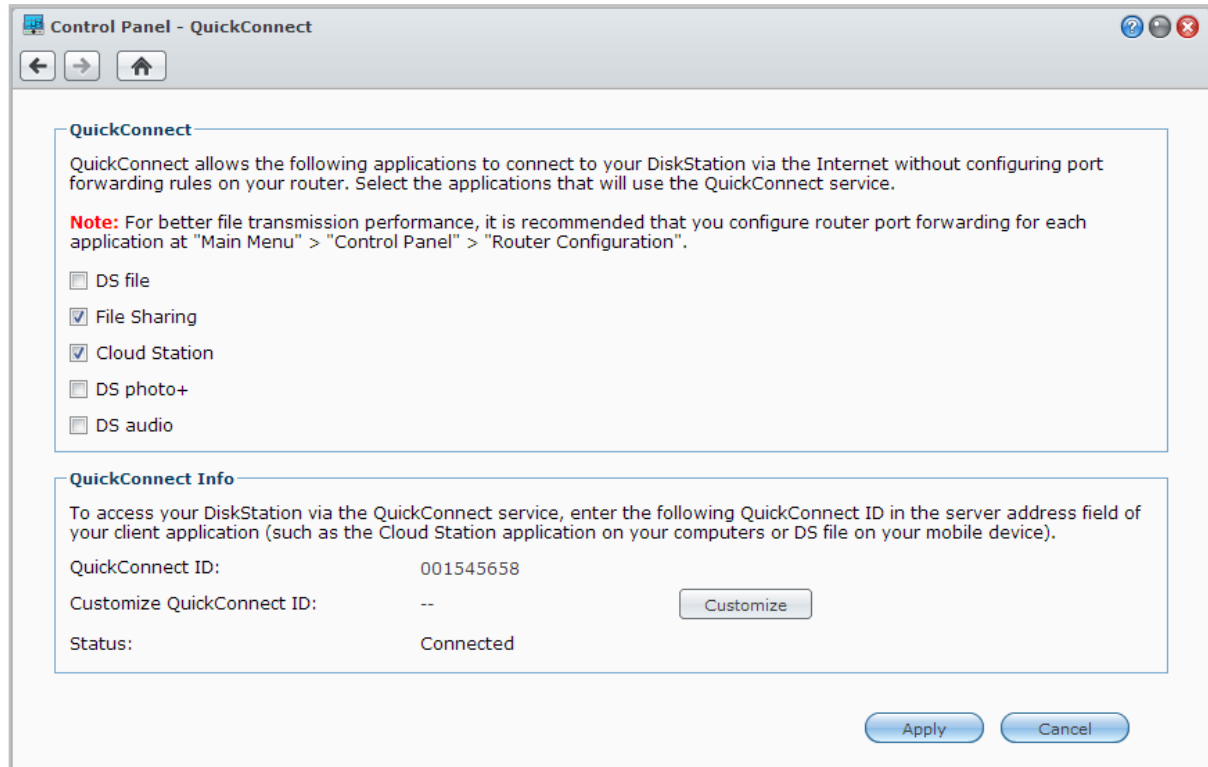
Control Panel - QuickConnect

QuickConnect

QuickConnect allows the following applications to connect to your DiskStation via the Internet without configuring port forwarding rules on your router. Select the applications that will use the QuickConnect service.

Note: For better file transmission performance, it is recommended that you configure router port forwarding for each application at "Main Menu" > "Control Panel" > "Router Configuration".

DS file

File Sharing

Cloud Station

DS photo+

DS audio

QuickConnect Info

To access your DiskStation via the QuickConnect service, enter the following QuickConnect ID in the server address field of your client application (such as the Cloud Station application on your computers or DS file on your mobile device).

| QuickConnect ID: | 001545658 | |
|---|---|---|
| Customize QuickConnect ID: | -- | Customize |
| Status: | Connected | |

Apply Cancel